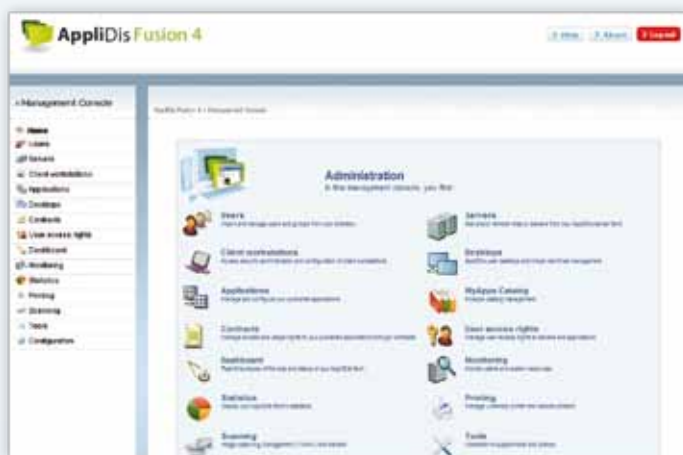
AppliDis Fusion 4

Help
About
Logout

Management Console

Home
Users
Servers
Client workstations
Applications
Desktops
Contracts
User access rights
Dashboard
Monitoring
Statistics
Printing
Scanning
Tools
Configuration

AppliDis Fusion 4 > Management Console

Administration
In the management console, you find:

Users
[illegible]

Servers
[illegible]

Client workstations
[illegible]

Desktops
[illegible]

Applications
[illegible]

MyApps Catalog
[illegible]

Contracts
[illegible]

User access rights
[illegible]

Dashboard
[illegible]

Monitoring
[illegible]

Statistics
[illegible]

Printing
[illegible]

Scanning
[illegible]

Tools
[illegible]